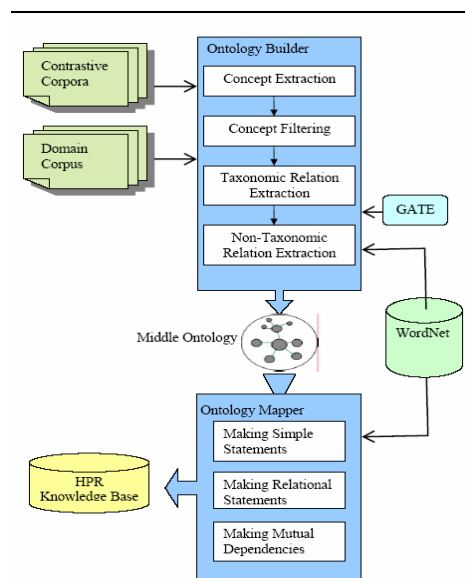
Contrastive Corpora

Domain Corpus

Ontology Builder

Concept Extraction

Concept Filtering

Taxonomic Relation Extraction

Non-Taxonomic Relation Extraction

GATE

Middle Ontology

WordNet

Ontology Mapper

Making Simple Statements

Making Relational Statements

Making Mutual Dependencies

HPR Knowledge Base